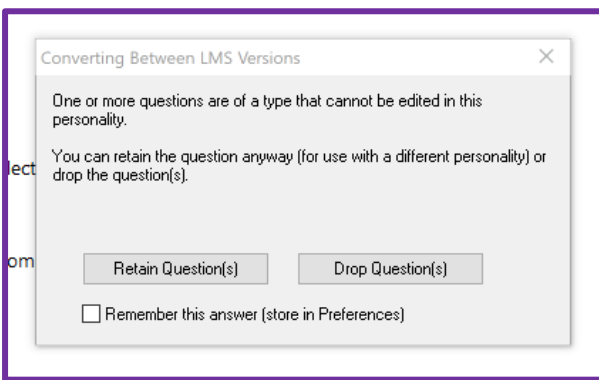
Converting Between LMS Versions

One or more questions are of a type that cannot be edited in this personality.

You can retain the question anyway (for use with a different personality) or drop the question(s).

Retain Question(s)

Drop Question(s)

Remember this answer (store in Preferences)

lect

om